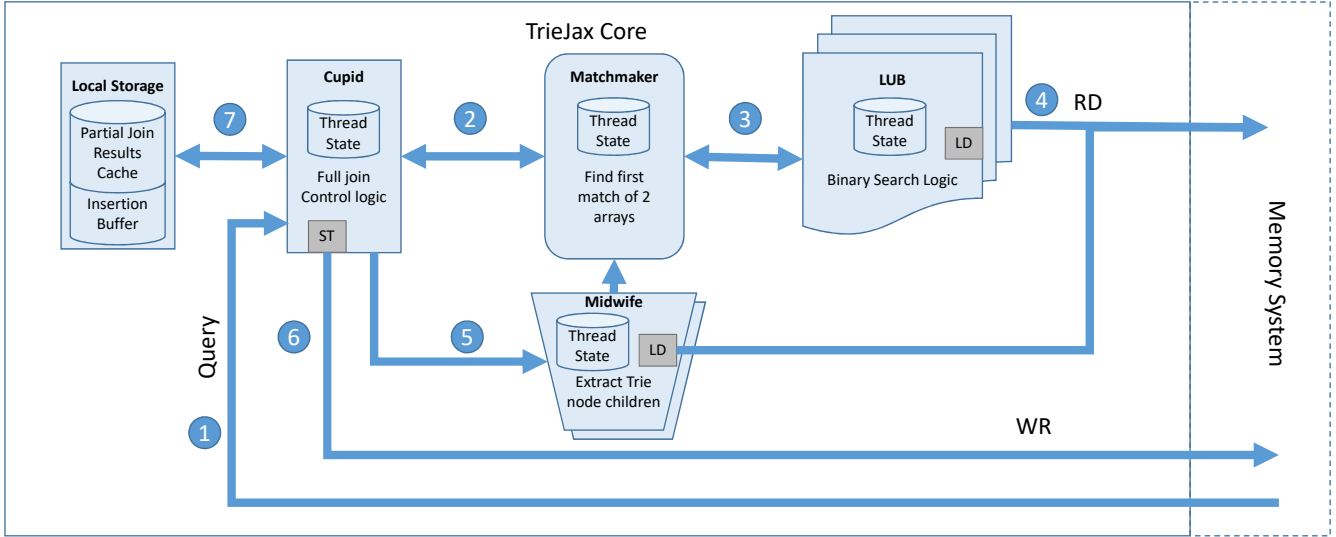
TrieJax Core

Local Storage

Partial Join Results Cache

Insertion Buffer

7

Cupid

Thread State

Full join Control logic

ST

2

Matchmaker

Thread State

Find first match of 2 arrays

3

LUB

Thread State

LD

Binary Search Logic

4 RD

Memory System

Query

6

5

Midwife

Thread State

LD

Extract Trie node children

1

WR